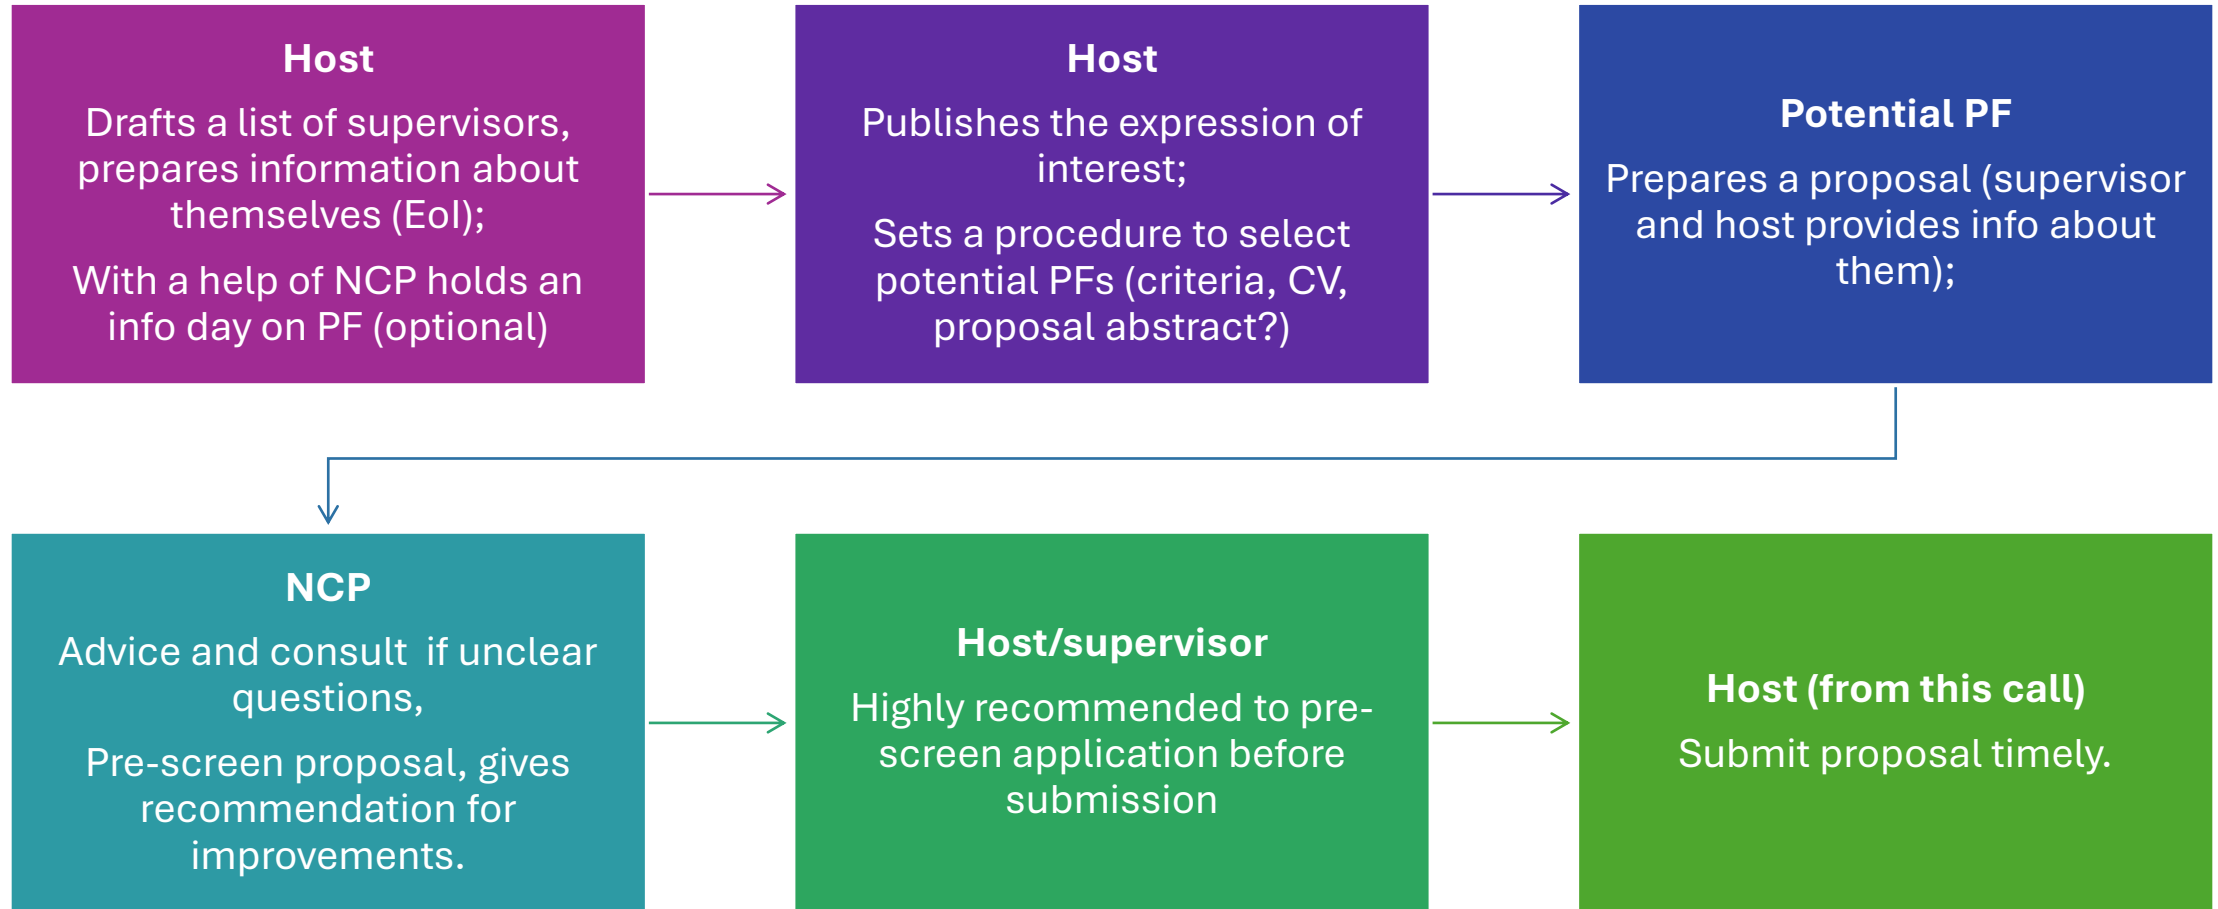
Host

Drafts a list of supervisors, prepares information about themselves (EoI);

With a help of NCP holds an info day on PF (optional)

Host

Publishes the expression of interest;

Sets a procedure to select potential PFs (criteria, CV, proposal abstract?)

Potential PF

Prepares a proposal (supervisor and host provides info about them);

NCP

Advice and consult if unclear questions,

Pre-screen proposal, gives recommendation for improvements.

Host/supervisor

Highly recommended to pre-screen application before submission

Host (from this call)

Submit proposal timely.